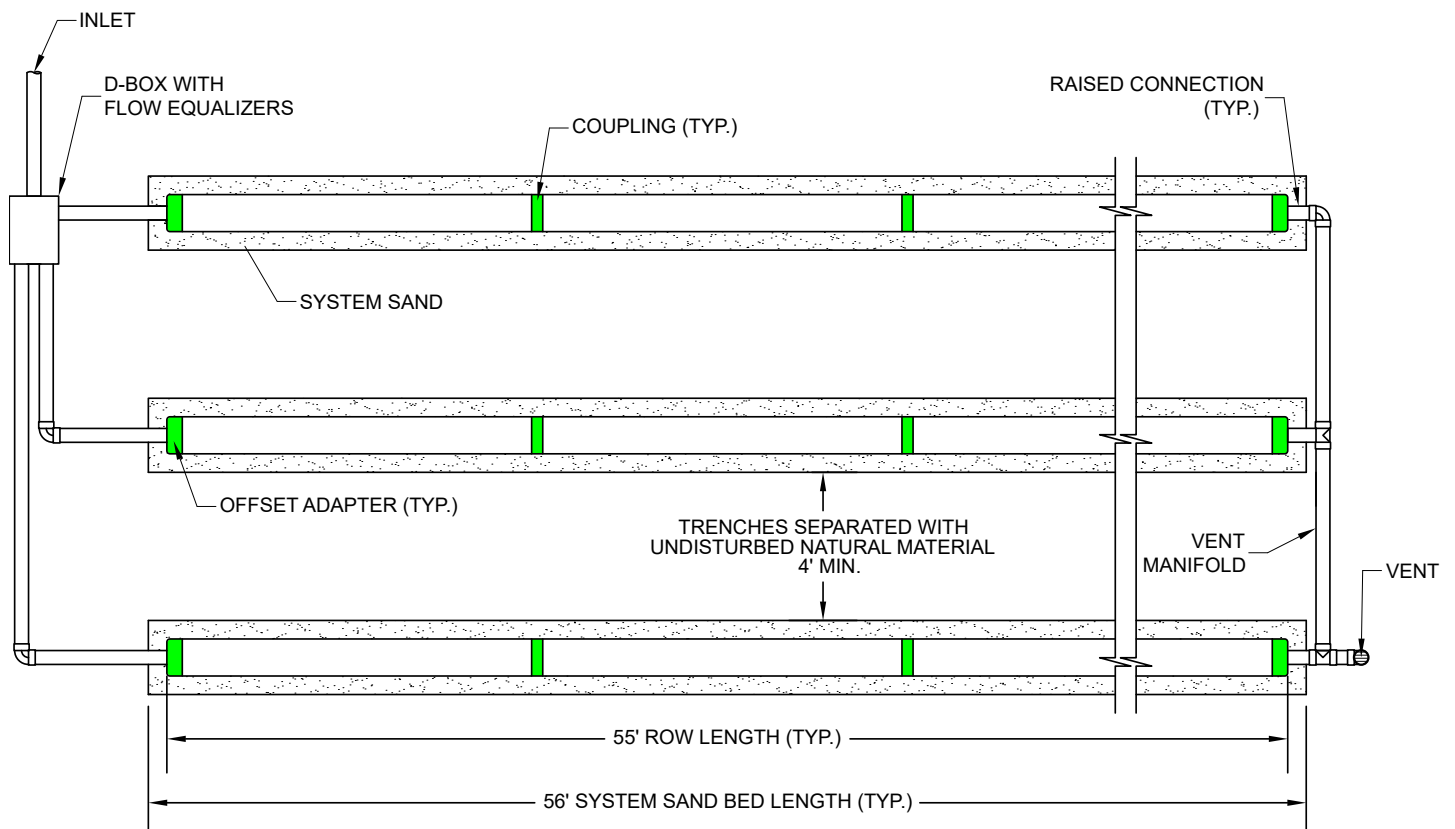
INLET

D-BOX WITH FLOW EQUALIZERS

COUPLING (TYP.)

RAISED CONNECTION (TYP.)

SYSTEM SAND

OFFSET ADAPTER (TYP.)

TRENCHES SEPARATED WITH UNDISTURBED NATURAL MATERIAL 4' MIN.

VENT MANIFOLD

VENT

55' ROW LENGTH (TYP.)

56' SYSTEM SAND BED LENGTH (TYP.)